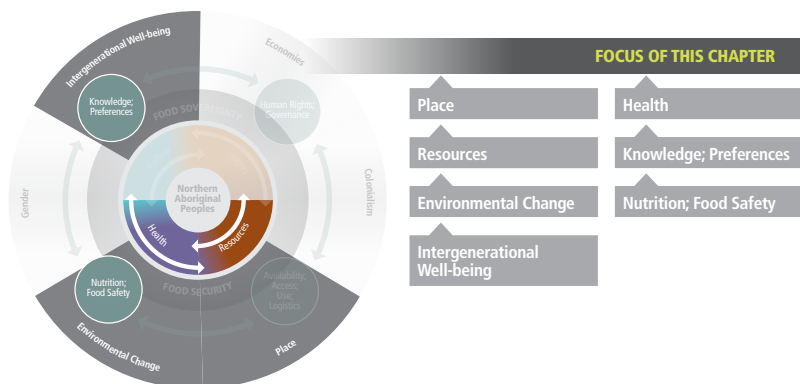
Intergenerational Well-being

Economies

Knowledge; Preferences

FOOD SOVEREIGNTY

Human Rights; Governance

Gender

Colonialism

Northern Aboriginal Peoples

Health

Resources

Nutrition; Food Safety

FOOD SECURITY

Availability; Access; Use; Logistics

Environmental Change

Place

FOCUS OF THIS CHAPTER

Place

Resources

Environmental Change

Intergenerational Well-being

Health

Knowledge; Preferences

Nutrition; Food Safety